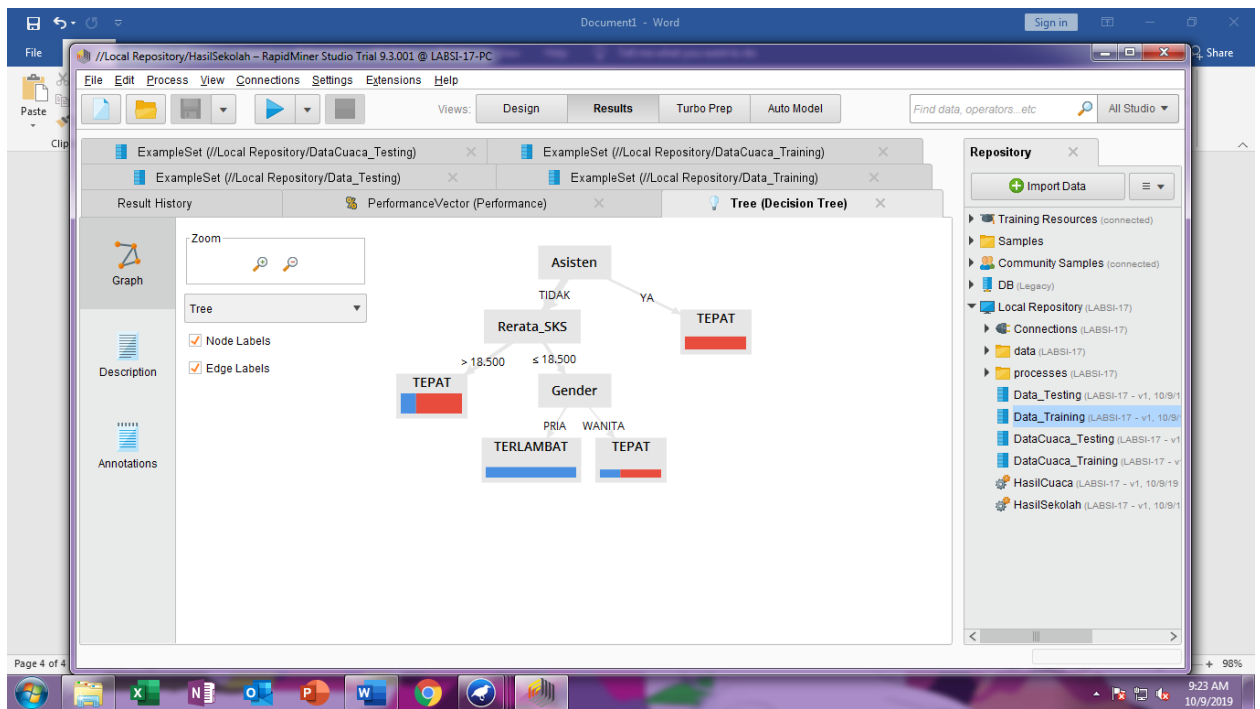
Document1 - Word

Sign in

File

Share

Paste

Clip

//Local Repository/HasilSekolah – RapidMiner Studio Trial 9.3.001 @ LABSI-17-PC

File Edit Process View Connections Settings Extensions Help

Views: Design Results Turbo Prep Auto Model

Find data, operators...etc

All Studio

ExampleSet (//Local Repository/DataCuaca_Testing)

ExampleSet (//Local Repository/DataCuaca_Training)

ExampleSet (//Local Repository/Data_Testing)

ExampleSet (//Local Repository/Data_Training)

Result History

PerformanceVector (Performance)

Tree (Decision Tree)

Graph

Description

Annotations

Zoom

Tree

Node Labels

Edge Labels

Asisten

TIDAK

YA

Rerata_SKS

TEPAT

> 18.500

≤ 18.500

TEPAT

Gender

PRIA

WANITA

TERLAMBAT

TEPAT

Repository

Import Data

Training Resources (connected)

Samples

Community Samples (connected)

DB (Legacy)

Local Repository (LABSI-17)

Connections (LABSI-17)

data (LABSI-17)

processes (LABSI-17)

Data_Testing (LABSI-17 - v1, 10/9/1

Data_Training (LABSI-17 - v1, 10/9/

DataCuaca_Testing (LABSI-17 - v1

DataCuaca_Training (LABSI-17 - v

HasilCuaca (LABSI-17 - v1, 10/9/19

HasilSekolah (LABSI-17 - v1, 10/9/1

Page 4 of 4

98%

9:23 AM
10/9/2019